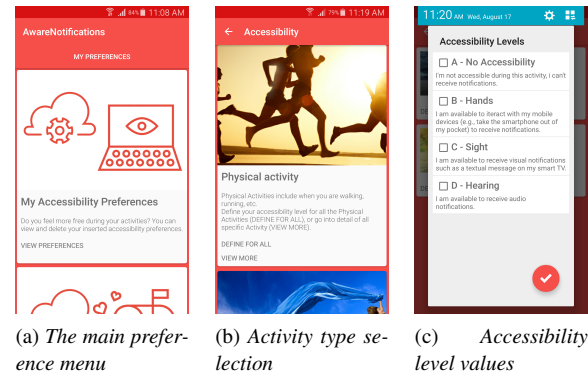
84% 11:08 AM
AwareNotifications
MY PREFERENCES
My Accessibility Preferences
Do you feel more free during your activities? You can view and delete your inserted accessibility preferences.
VIEW PREFERENCES

(a) The main preference menu

79% 11:19 AM
Accessibility
Physical activity
Physical Activities include when you are walking, running, etc.
Define your accessibility level for all the Physical Activities (DEFINE FOR ALL), or go into detail of all specific Activity (VIEW MORE).
DEFINE FOR ALL
VIEW MORE

(b) Activity type selection

11:20 AM Wed, August 17
Accessibility Levels
A - No Accessibility
I'm not accessible during this activity, I can't receive notifications.
B - Hands
I am available to iteract with my mobile devices (e.g., take the smartphone out of my pocket) to receive notifications.
C - Sight
I am available to receive visual notifications such as a textual message on my smart TV.
D - Hearing
I am available to receive audio notifications.

(c) Accessibility level values